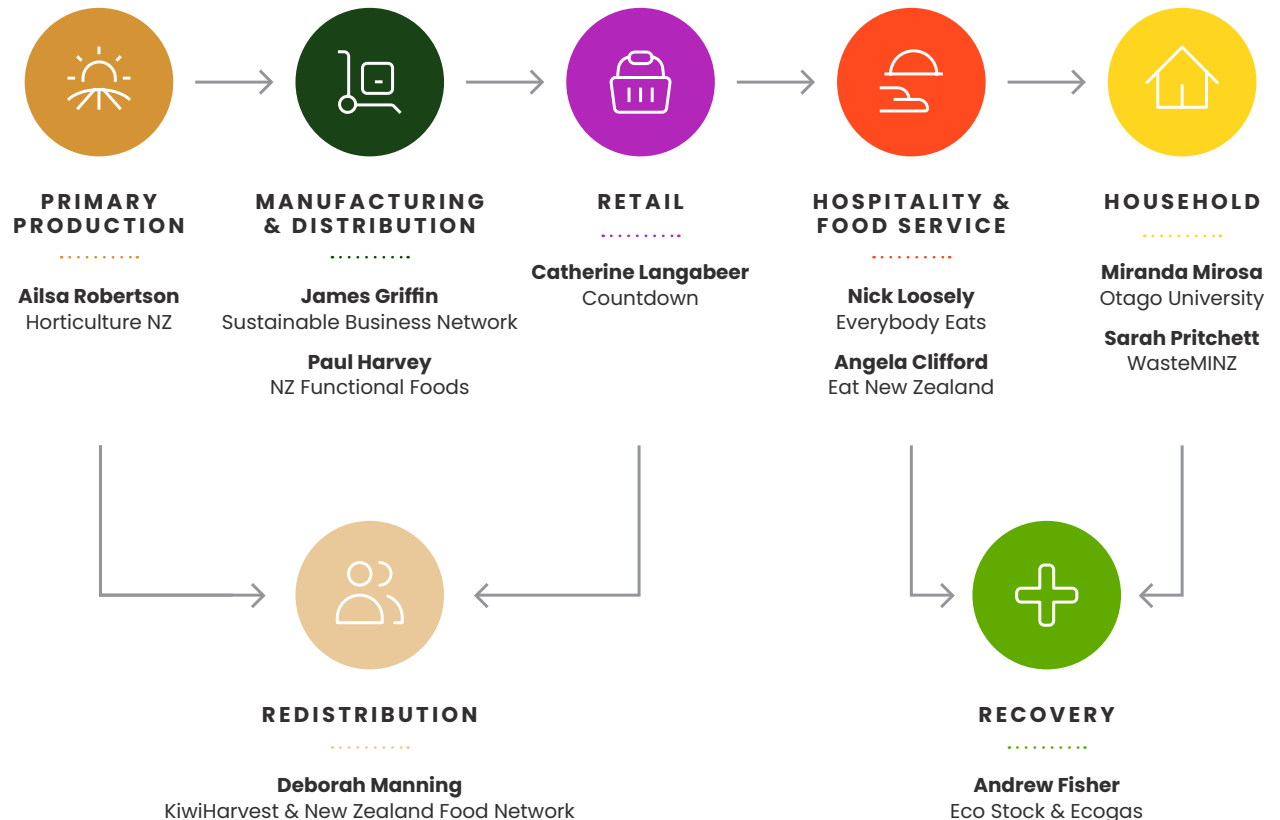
PRIMARY PRODUCTION

Ailsa Robertson
Horticulture NZ

MANUFACTURING & DISTRIBUTION

James Griffin
Sustainable Business Network

Paul Harvey
NZ Functional Foods

RETAIL

Catherine Langabeer
Countdown

HOSPITALITY & FOOD SERVICE

Nick Loosely
Everybody Eats

Angela Clifford
Eat New Zealand

HOUSEHOLD

Miranda Mirosa
Otago University

Sarah Pritchett
WasteMINZ

REDISTRIBUTION

Deborah Manning
KiwiHarvest & New Zealand Food Network

RECOVERY

Andrew Fisher
Eco Stock & Ecogas